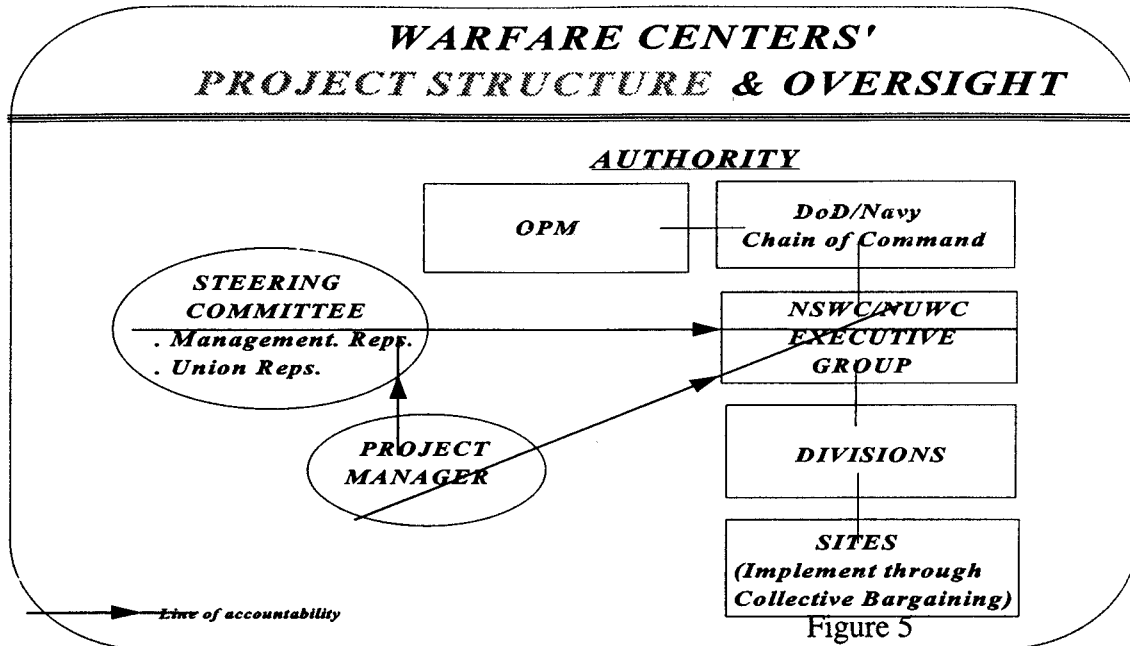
WARFARE CENTERS'
PROJECT STRUCTURE & OVERSIGHT

AUTHORITY

OPM

DoD/Navy Chain of Command

STEERING COMMITTEE
. Management. Reps.
. Union Reps.

NSWC/NUWC EXECUTIVE GROUP

PROJECT MANAGER

DIVISIONS

SITES (Implement through Collective Bargaining)

Line of accountability

Figure 5